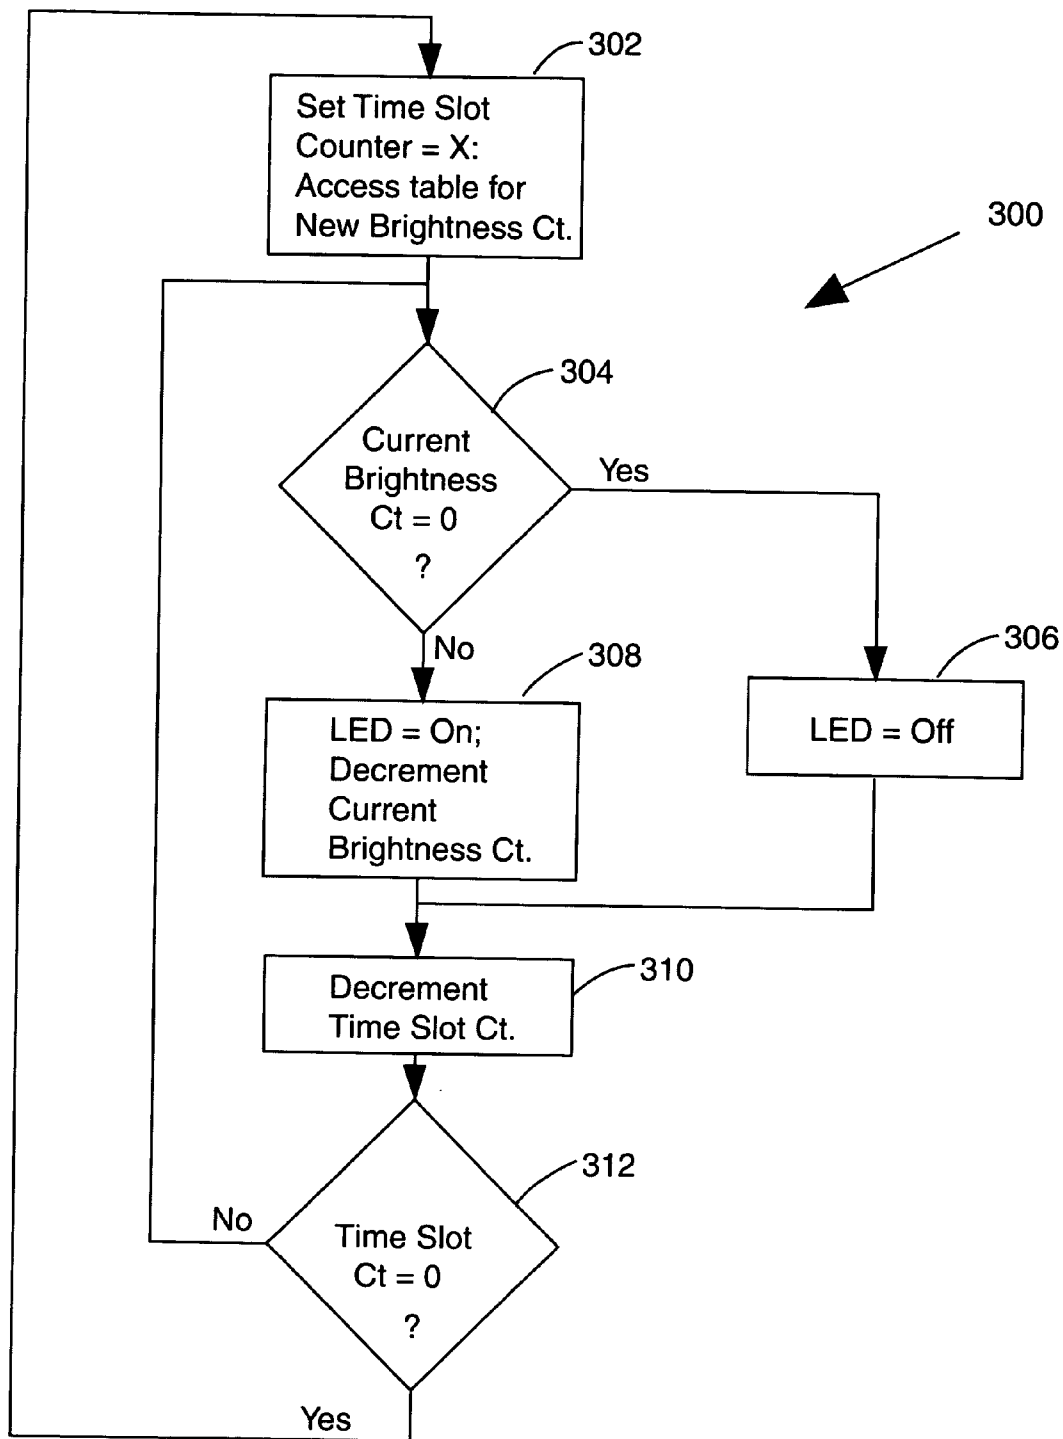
302

Set Time Slot Counter = X: Access table for New Brightness Ct.

300

304

Current Brightness Ct = 0 ?

Yes

No

308

306

LED = On; Decrement Current Brightness Ct.

LED = Off

Decrement Time Slot Ct.

310

312

No

Time Slot Ct = 0 ?

Yes